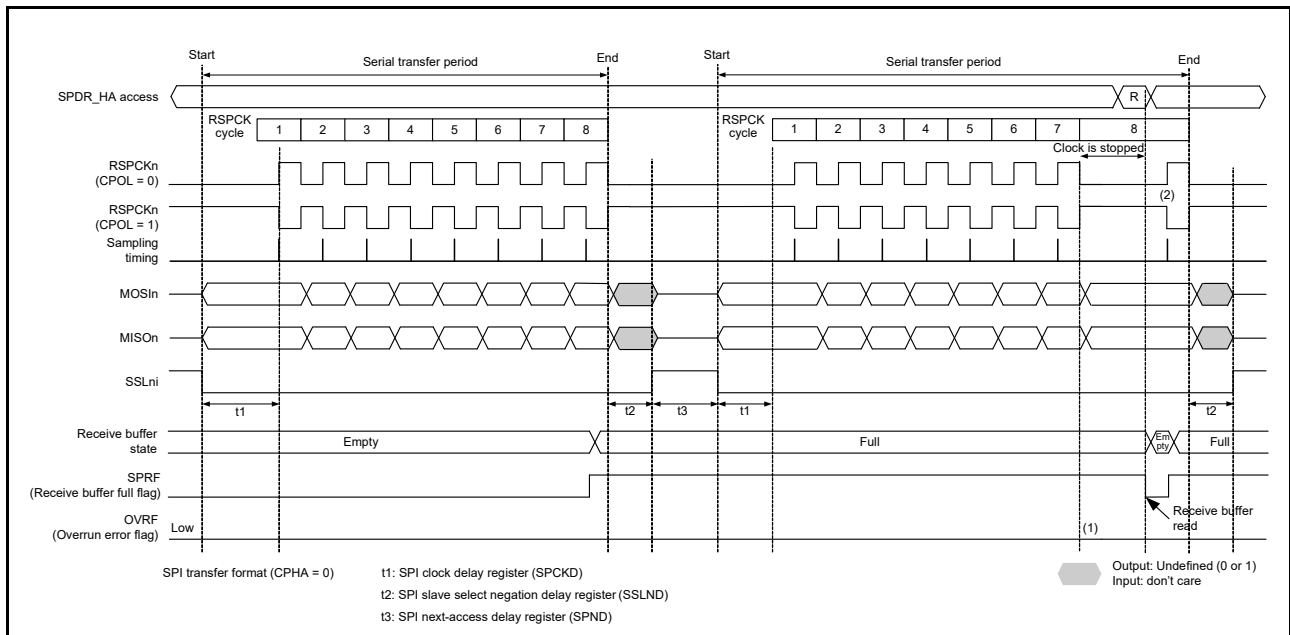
Start

Serial transfer period

End

Start

Serial transfer period

End

SPDR_HA access

R

RSPCK cycle

1 2 3 4 5 6 7 8

RSPCK cycle

1 2 3 4 5 6 7 8

Clock is stopped

RSPCKn (CPOL = 0)

(2)

RSPCKn (CPOL = 1)

Sampling timing

MOSIn

MISOn

SSLni

t1

t2

t3

t1

t2

Receive buffer state

Empty

Full

Empty

Full

SPRF (Receive buffer full flag)

Receive buffer read

OVRF (Overrun error flag)

Low

(1)

SPI transfer format (CPHA = 0)

t1: SPI clock delay register (SPCKD)

t2: SPI slave select negation delay register (SSLND)

t3: SPI next-access delay register (SPND)

Output: Undefined (0 or 1)
Input: don't care